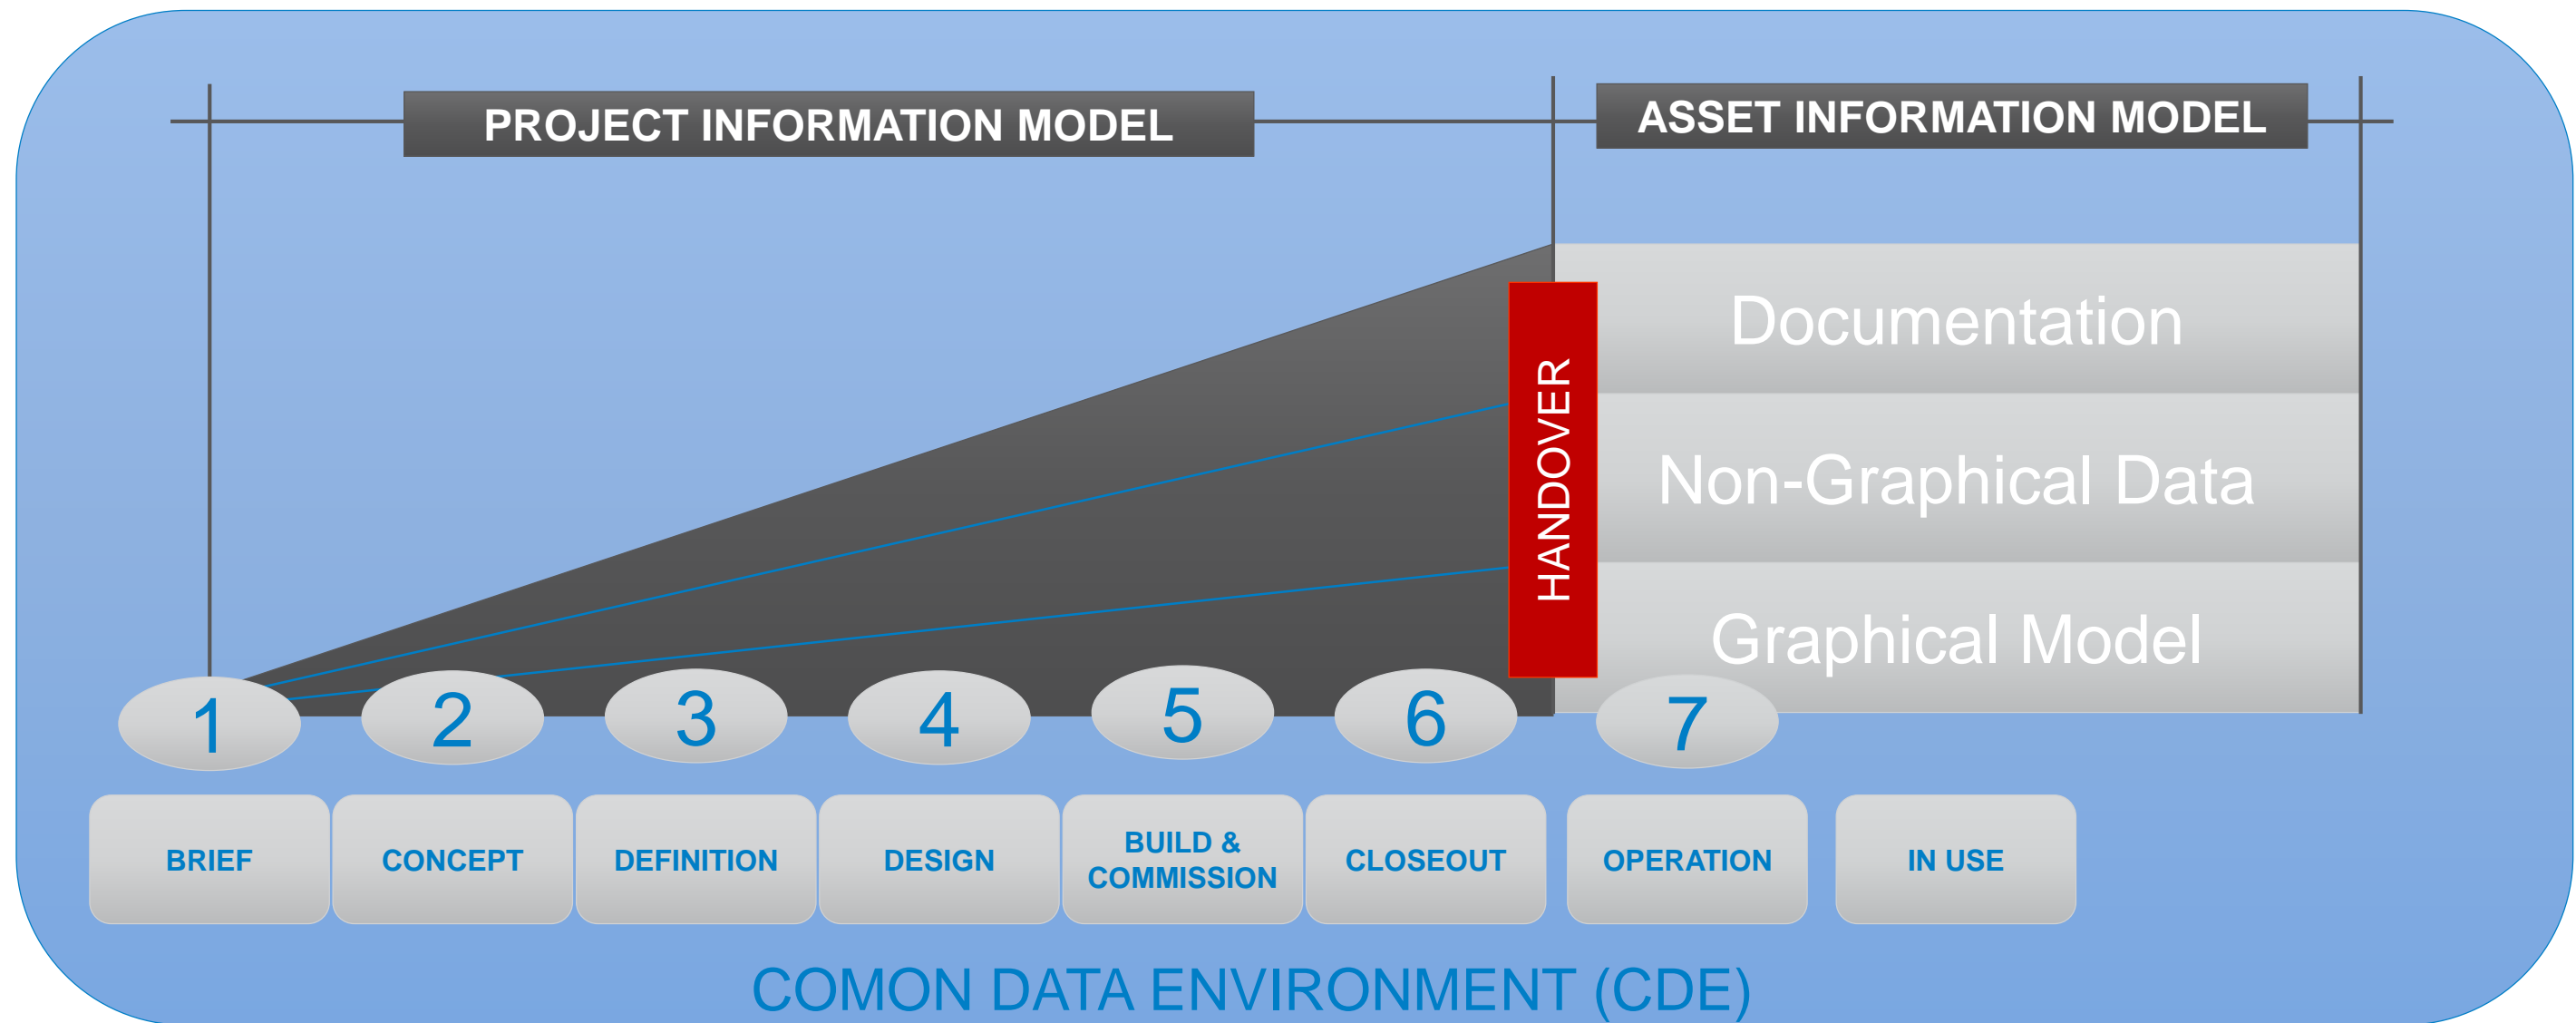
PROJECT INFORMATION MODEL

ASSET INFORMATION MODEL

HANDOVER

Documentation

Non-Graphical Data

Graphical Model

1 2 3 4 5 6 7

BRIEF

CONCEPT

DEFINITION

DESIGN

BUILD & COMMISSION

CLOSEOUT

OPERATION

IN USE

COMON DATA ENVIRONMENT (CDE)